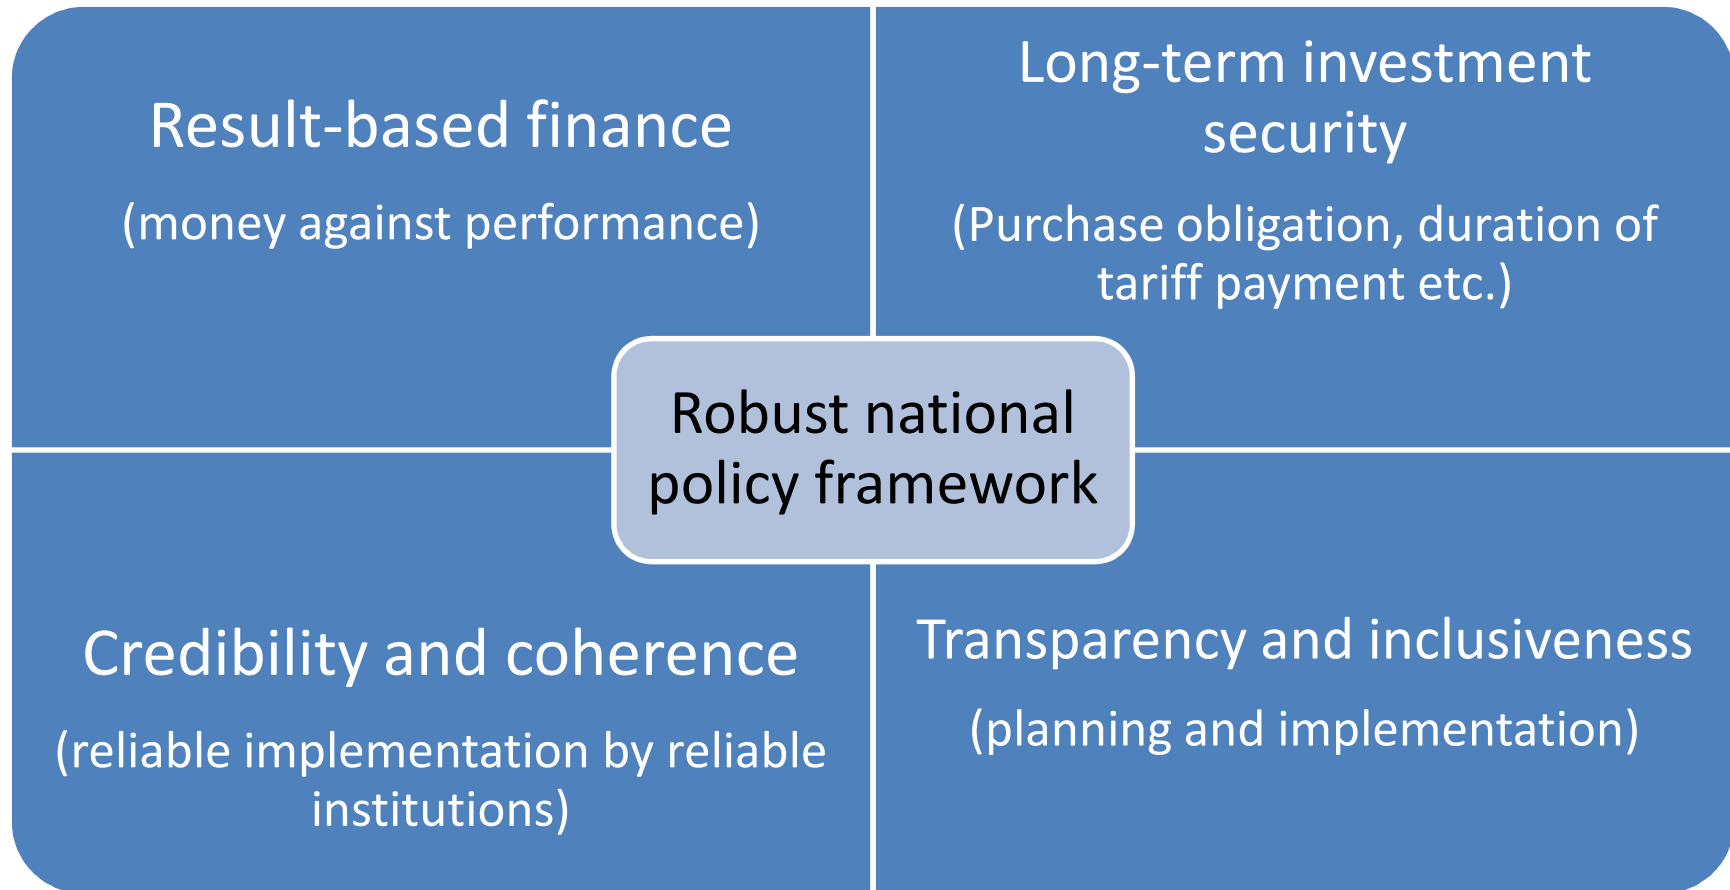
Result-based finance

(money against performance)

Long-term investment security

(Purchase obligation, duration of tariff payment etc.)

Robust national policy framework

Credibility and coherence

(reliable implementation by reliable institutions)

Transparency and inclusiveness

(planning and implementation)